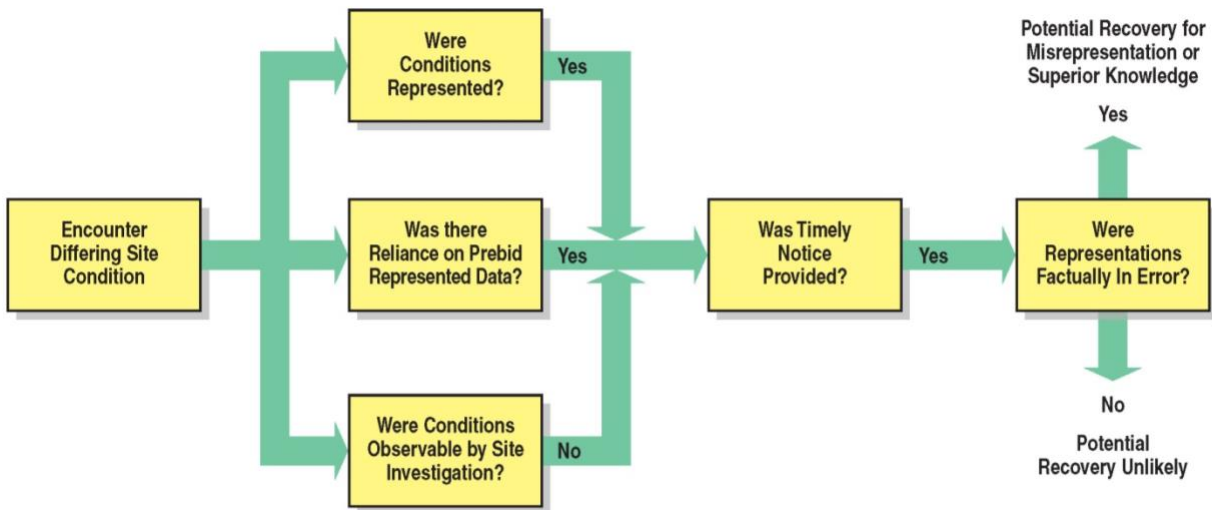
Encounter Differing Site Condition

Were Conditions Represented?

Yes

Was there Reliance on Prebid Represented Data?

Yes

Were Conditions Observable by Site Investigation?

No

Was Timely Notice Provided?

Yes

Were Representations Factually In Error?

Yes

Potential Recovery for Misrepresentation or Superior Knowledge

No

Potential Recovery Unlikely